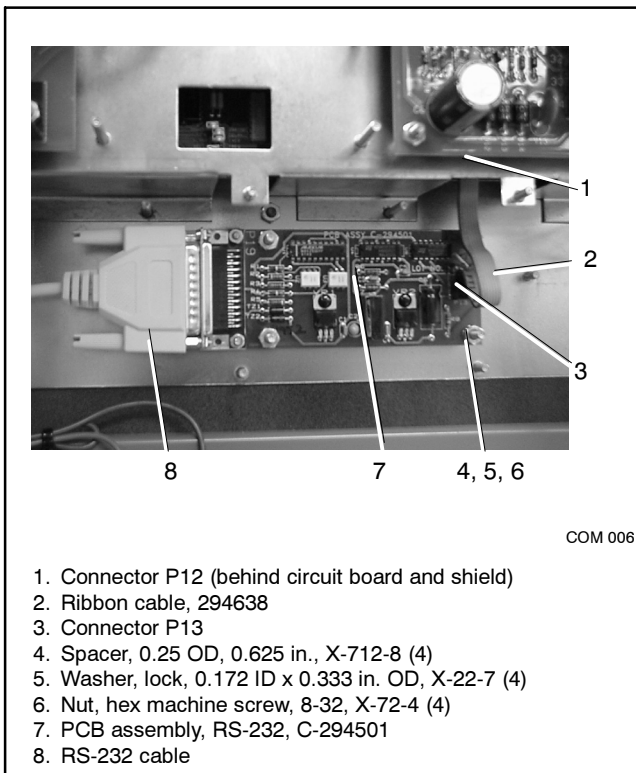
PCB ASSY C-294501

1

2

3

8

7

4, 5, 6

COM 006

1. Connector P12 (behind circuit board and shield)
2. Ribbon cable, 294638
3. Connector P13
4. Spacer, 0.25 OD, 0.625 in., X-712-8 (4)
5. Washer, lock, 0.172 ID x 0.333 in. OD, X-22-7 (4)
6. Nut, hex machine screw, 8-32, X-72-4 (4)
7. PCB assembly, RS-232, C-294501
8. RS-232 cable